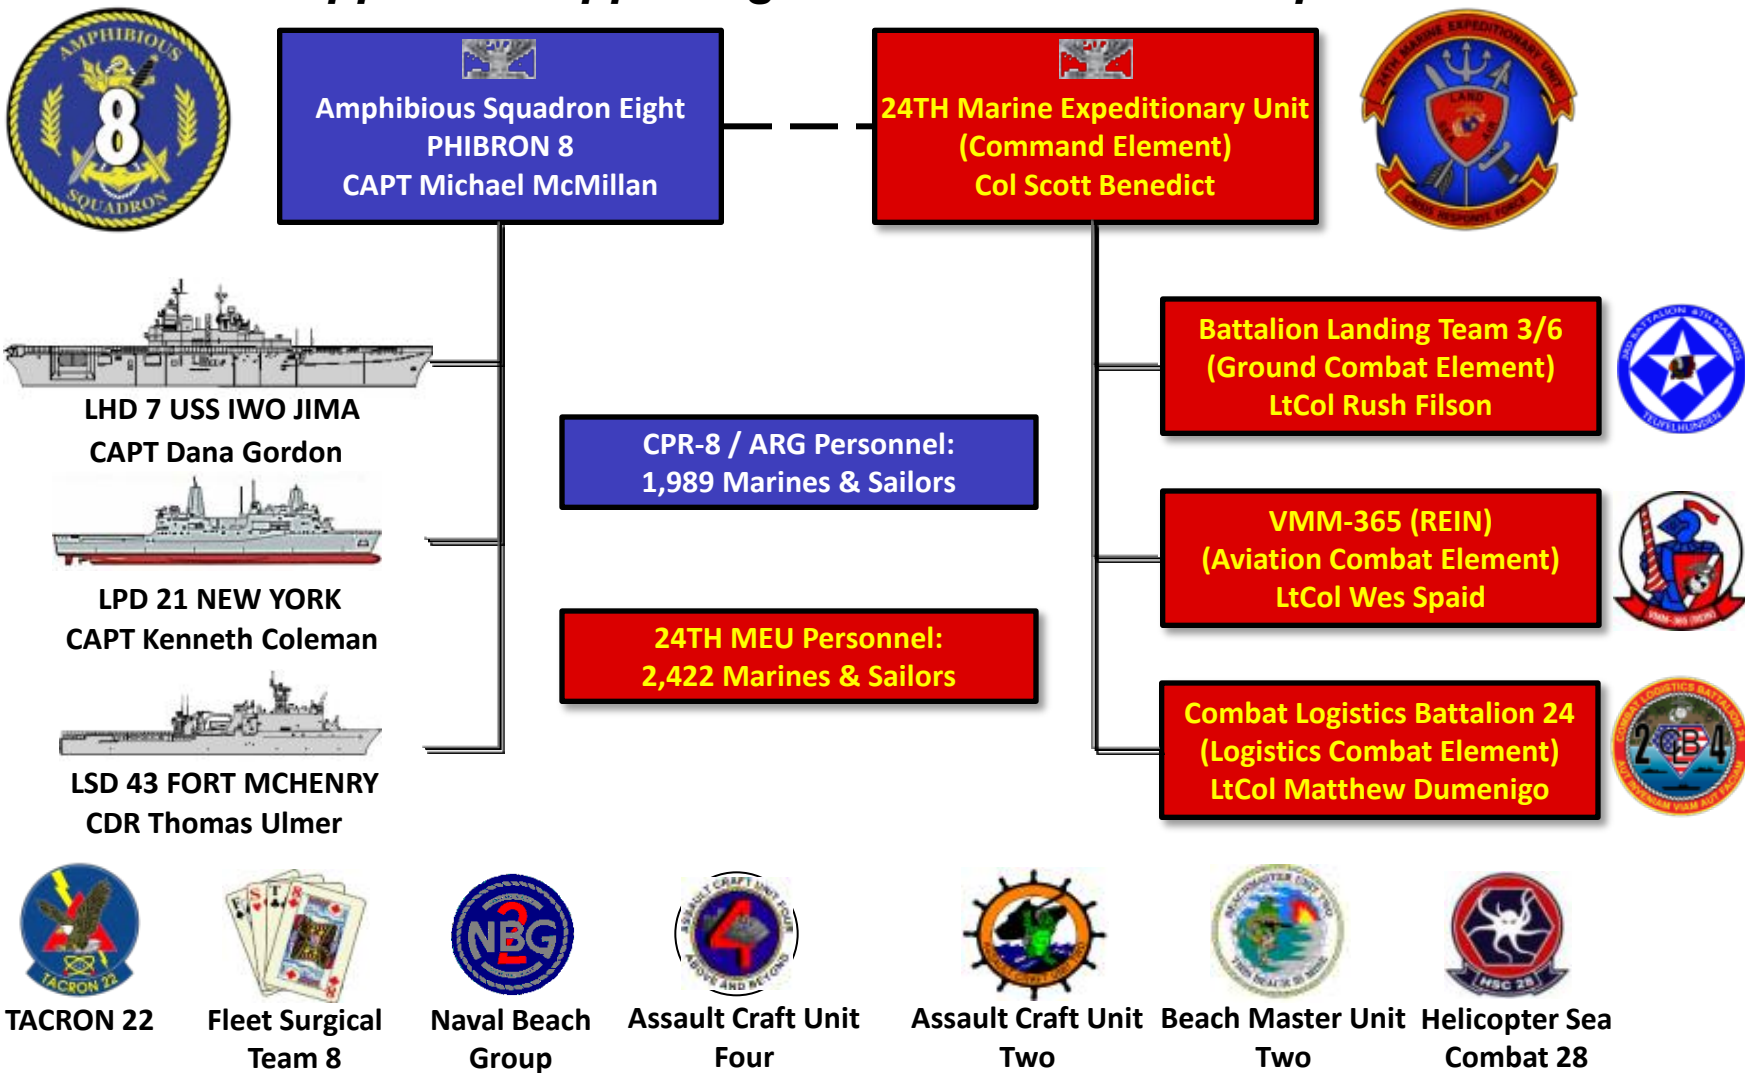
AMPHIBIOUS 8 SQUADRON

Amphibious Squadron Eight
PHIBRON 8
CAPT Michael McMillan

24TH Marine Expeditionary Unit
(Command Element)
Col Scott Benedict

24TH MARINE EXPEDITIONARY UNIT
LAND
SEA
AIR
CRISIS RESPONSE FORCE

LHD 7 USS IWO JIMA
CAPT Dana Gordon

LPD 21 NEW YORK
CAPT Kenneth Coleman

LSD 43 FORT MCHENRY
CDR Thomas Ulmer

CPR-8 / ARG Personnel:
1,989 Marines & Sailors

24TH MEU Personnel:
2,422 Marines & Sailors

Battalion Landing Team 3/6
(Ground Combat Element)
LtCol Rush Filson

3RD BATTALION 6TH MARINES
TEUFELHUNDEN

VMM-365 (REIN)
(Aviation Combat Element)
LtCol Wes Spaid

VMM-365 (REIN)

Combat Logistics Battalion 24
(Logistics Combat Element)
LtCol Matthew Dumenigo

COMBAT LOGISTICS BATTALION
2 CLB 4

TACRON 22

TACRON 22
Fleet Surgical Team 8
NBG 2
Naval Beach Group
ASSAULT CRAFT UNIT FOUR
4
ABOVE AND BEYOND
Assault Craft Unit Four
Assault Craft Unit Two
BEACHMASTER UNIT TWO
Beach Master Unit Two
HSC 28
Helicopter Sea Combat 28